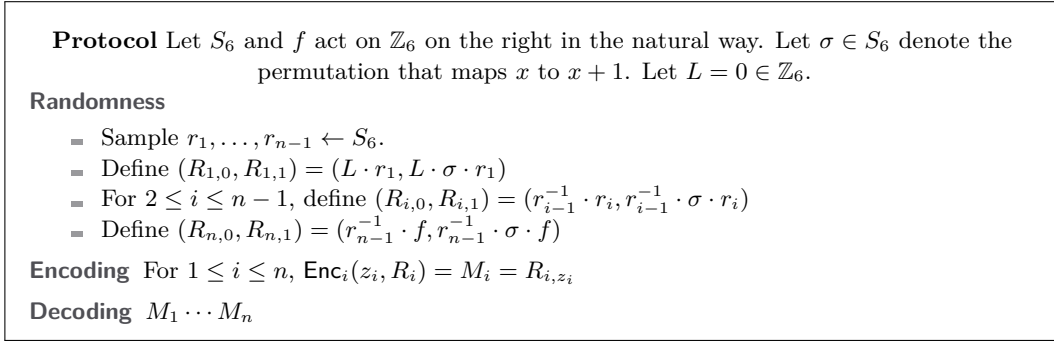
**Protocol** Let $S_6$ and $f$ act on $\mathbb{Z}_6$ on the right in the natural way. Let $\sigma \in S_6$ denote the permutation that maps $x$ to $x+1$. Let $L = 0 \in \mathbb{Z}_6$.

**Randomness**

- Sample $r_1, \ldots, r_{n-1} \leftarrow S_6$.
- Define $(R_{1,0}, R_{1,1}) = (L \cdot r_1, L \cdot \sigma \cdot r_1)$
- For $2 \leq i \leq n-1$, define $(R_{i,0}, R_{i,1}) = (r_{i-1}^{-1} \cdot r_i, r_{i-1}^{-1} \cdot \sigma \cdot r_i)$
- Define $(R_{n,0}, R_{n,1}) = (r_{n-1}^{-1} \cdot f, r_{n-1}^{-1} \cdot \sigma \cdot f)$

**Encoding** For $1 \leq i \leq n$, $\mathsf{Enc}_i(z_i, R_i) = M_i = R_{i,z_i}$

**Decoding** $M_1 \cdots M_n$